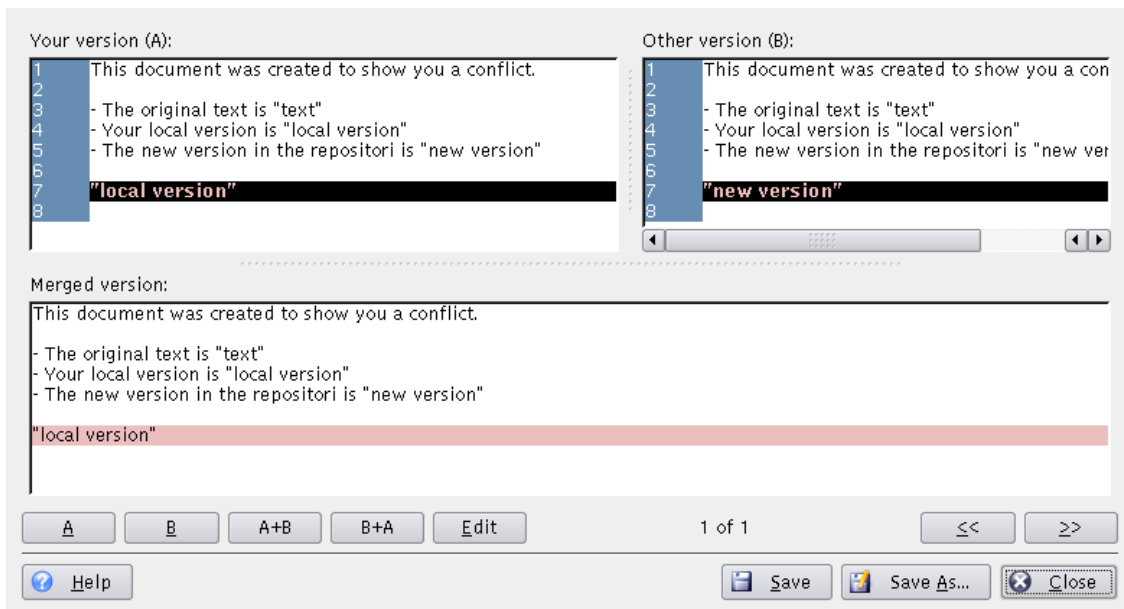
Your version (A):

1 This document was created to show you a conflict.
2
3 - The original text is "text"
4 - Your local version is "local version"
5 - The new version in the repositori is "new version"
6
7 "local version"
8

Other version (B):

1 This document was created to show you a con
2
3 - The original text is "text"
4 - Your local version is "local version"
5 - The new version in the repositori is "new ver
6
7 "new version"
8

Merged version:

This document was created to show you a conflict.

- The original text is "text"
- Your local version is "local version"
- The new version in the repositori is "new version"

"local version"

A | B | A+B | B+A | Edit | 1 of 1 | << | >>

Help | Save | Save As... | Close